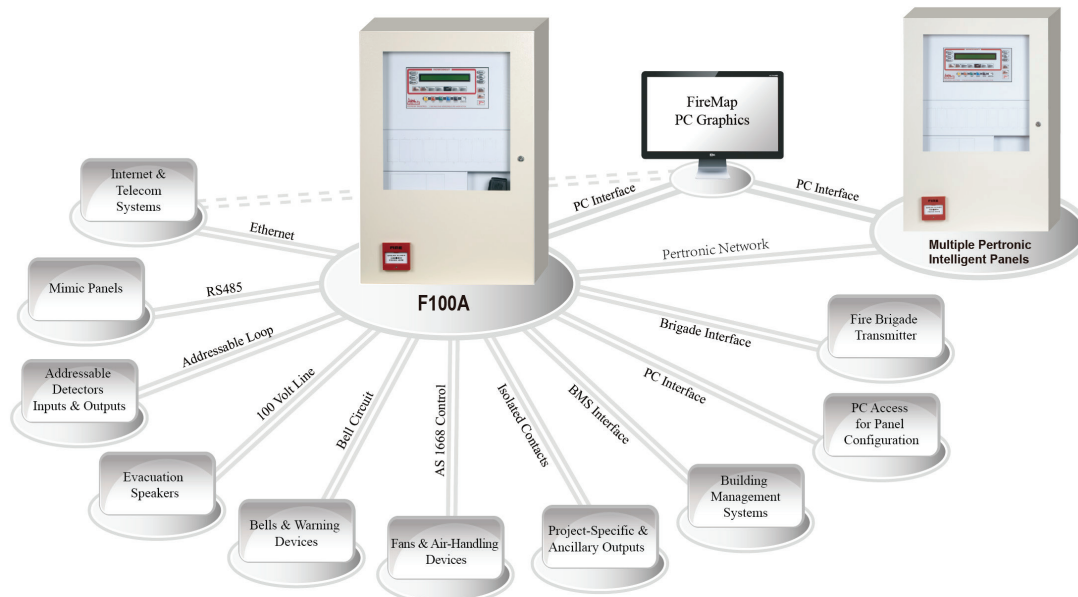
FireMap
PC Graphics

Internet &
Telecom
Systems

Ethernet

PC Interface

PC Interface

Pertronic Network

Multiple Pertronic
Intelligent Panels

Mimic Panels

RS485

F100A

Addressable Loop

Brigade Interface

Fire Brigade
Transmitter

Addressable
Detectors
Inputs & Outputs

PC Interface

PC Access
for Panel
Configuration

100 Volt Line

Bell Circuit

AS 1668 Control

Isolated Contacts

BMS Interface

Evacuation
Speakers

Bells & Warning
Devices

Fans & Air-Handling
Devices

Project-Specific &
Ancillary Outputs

Building
Management
Systems